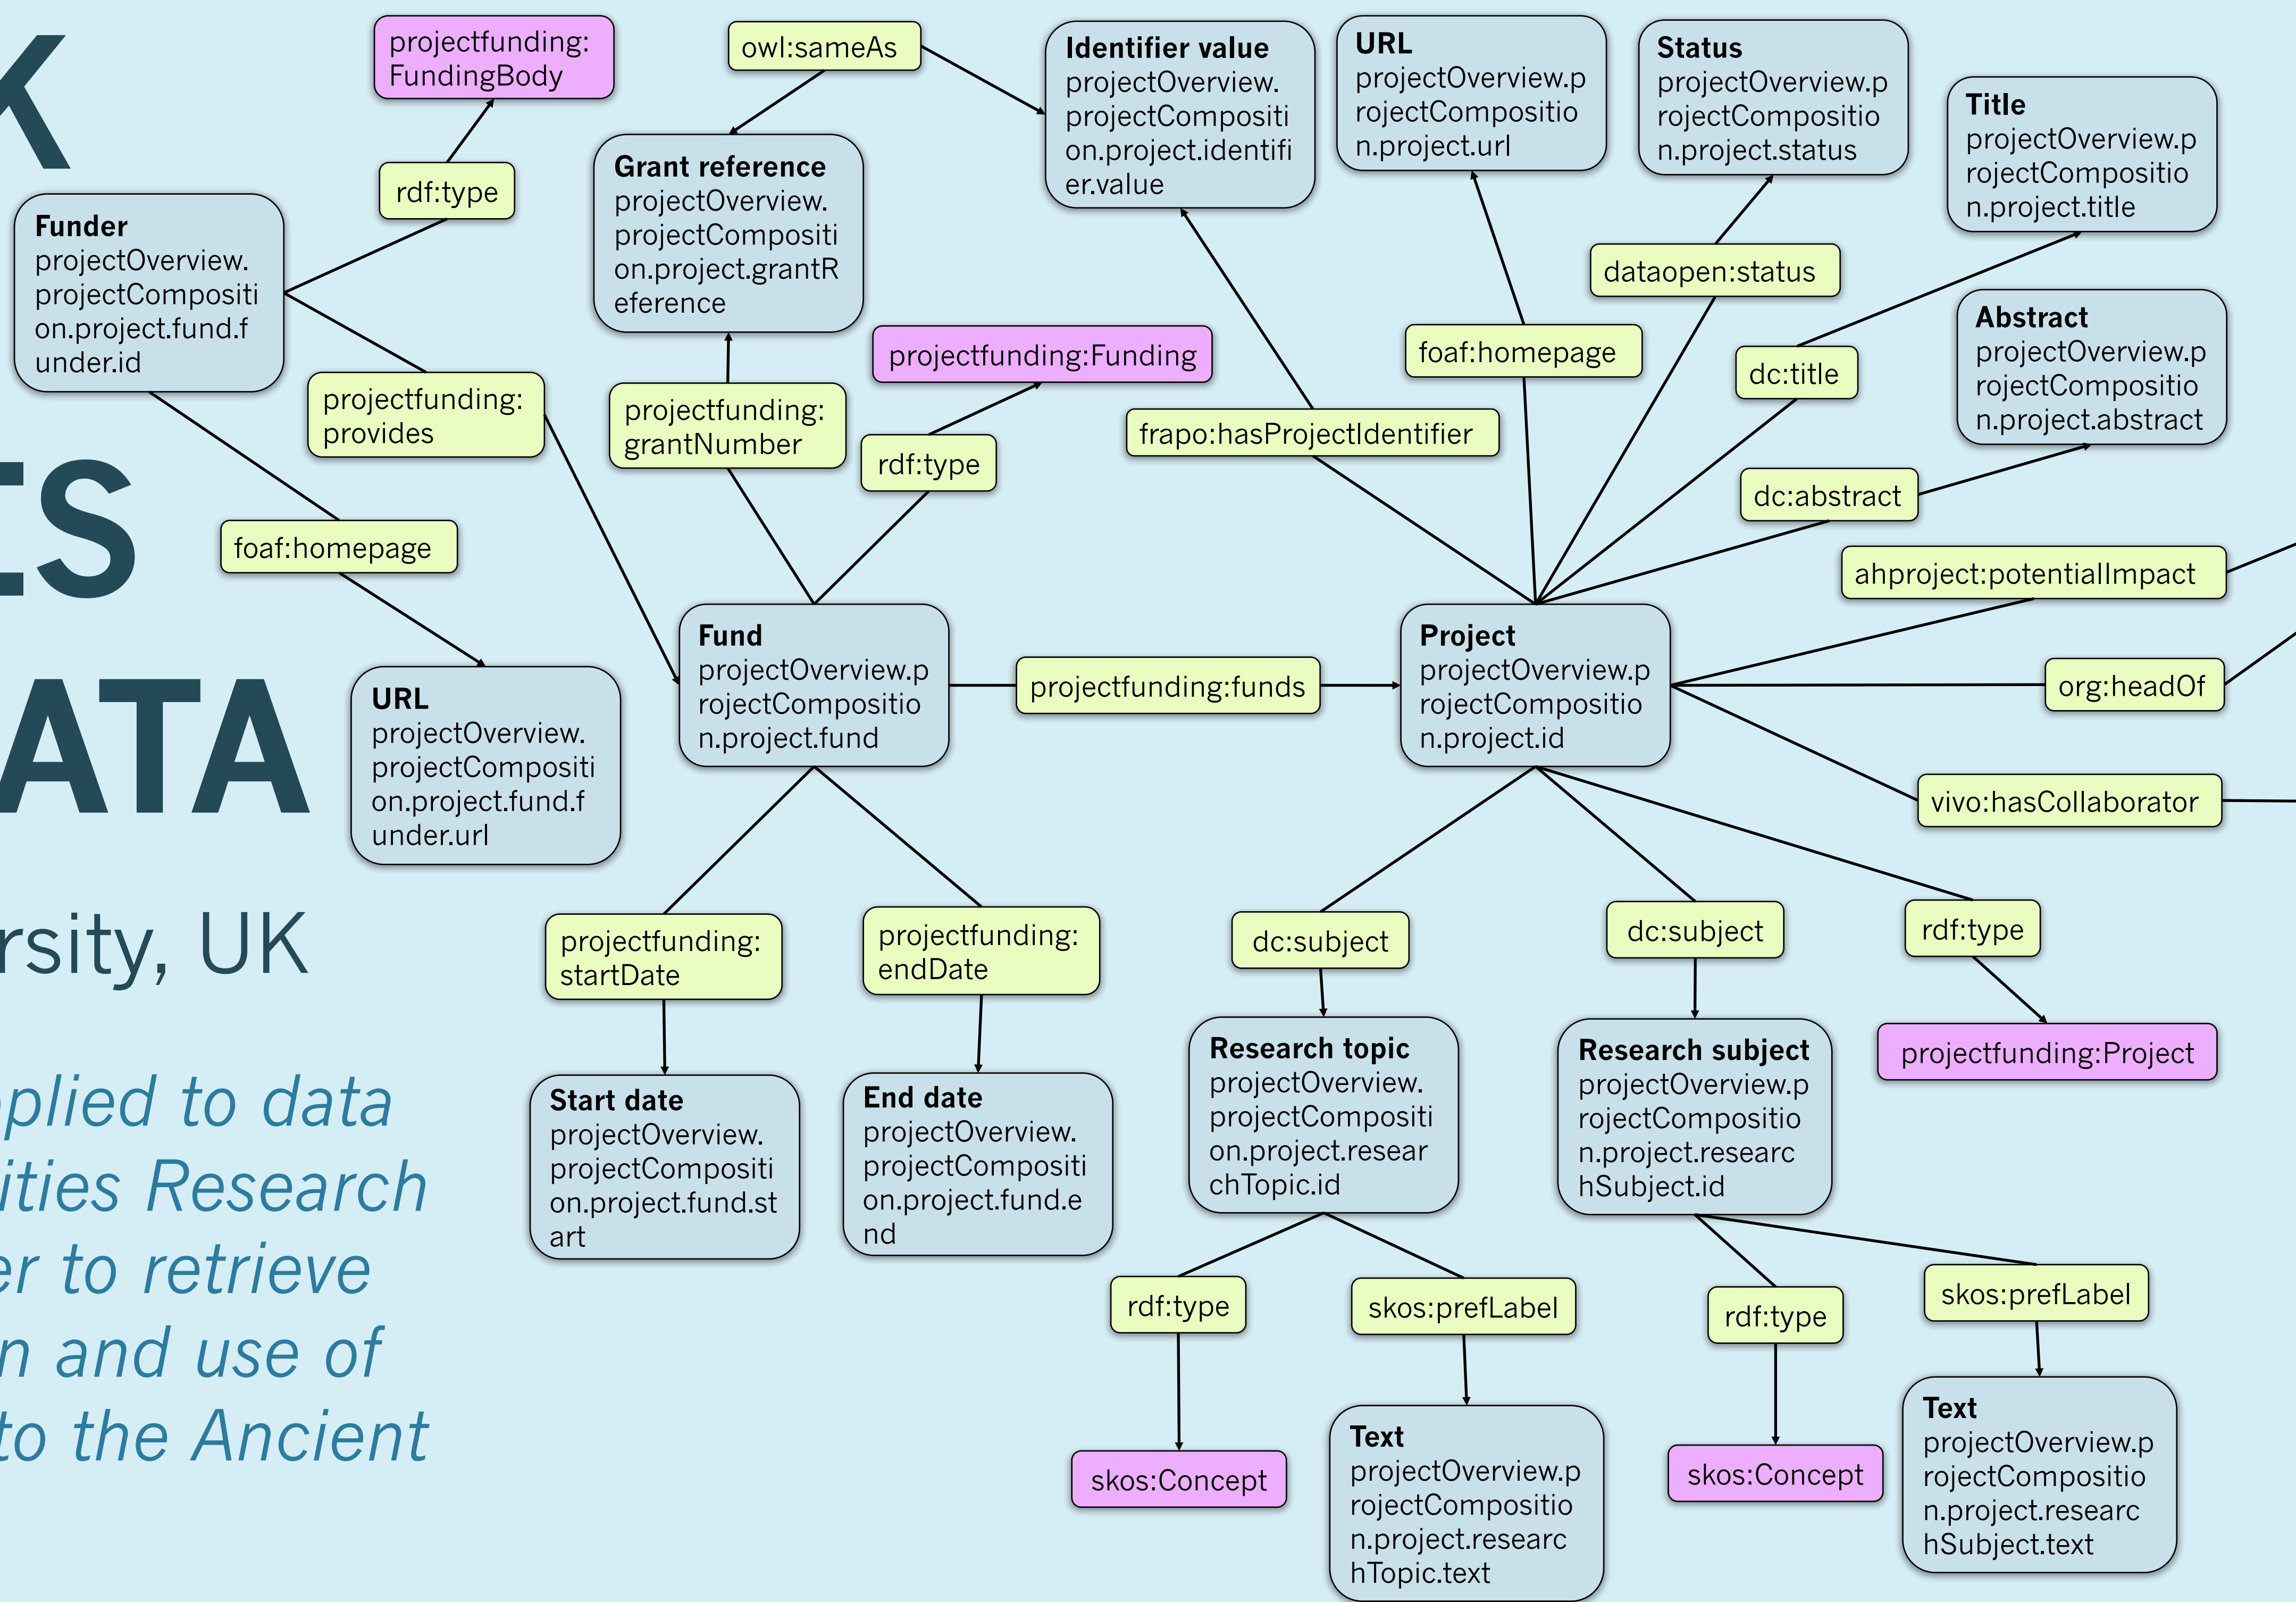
K

ES

ATA

rsity, UK

plied to data
ities Research
er to retrieve
n and use of
to the Ancient

projectfunding: FundingBody

owl:sameAs

Identifier value
projectOverview.projectComposition.project.identifier.value

URL
projectOverview.projectCompositio n.project.url

Status
projectOverview.projectComposition.project.status

Title
projectOverview.projectComposition.project.title

rdf:type

Grant reference
projectOverview.projectComposition.project.grantReference

Funder
projectOverview.projectComposition.project.fund.funder.id

dataopen:status

projectfunding:Funding

foaf:homepage

dc:title

Abstract
projectOverview.projectComposition.project.abstract

projectfunding: provides

projectfunding: grantNumber

rdf:type

frapo:hasProjectIdentifier

dc:abstract

foaf:homepage

ahproject:potentialImpact

Fund
projectOverview.projectComposition.project.fund

projectfunding:funds

Project
projectOverview.projectComposition.project.id

org:headOf

URL
projectOverview.projectComposition.project.fund.funder.url

vivo:hasCollaborator

projectfunding: startDate

projectfunding: endDate

dc:subject

dc:subject

rdf:type

Research topic
projectOverview.projectComposition.project.researchTopic.id

Research subject
projectOverview.projectComposition.project.researchSubject.id

projectfunding:Project

Start date
projectOverview.projectComposition.project.fund.start

End date
projectOverview.projectComposition.project.fund.end

rdf:type

skos:prefLabel

rdf:type

skos:prefLabel

skos:Concept

Text
projectOverview.projectComposition.project.researchTopic.text

skos:Concept

Text
projectOverview.projectComposition.project.researchSubject.text